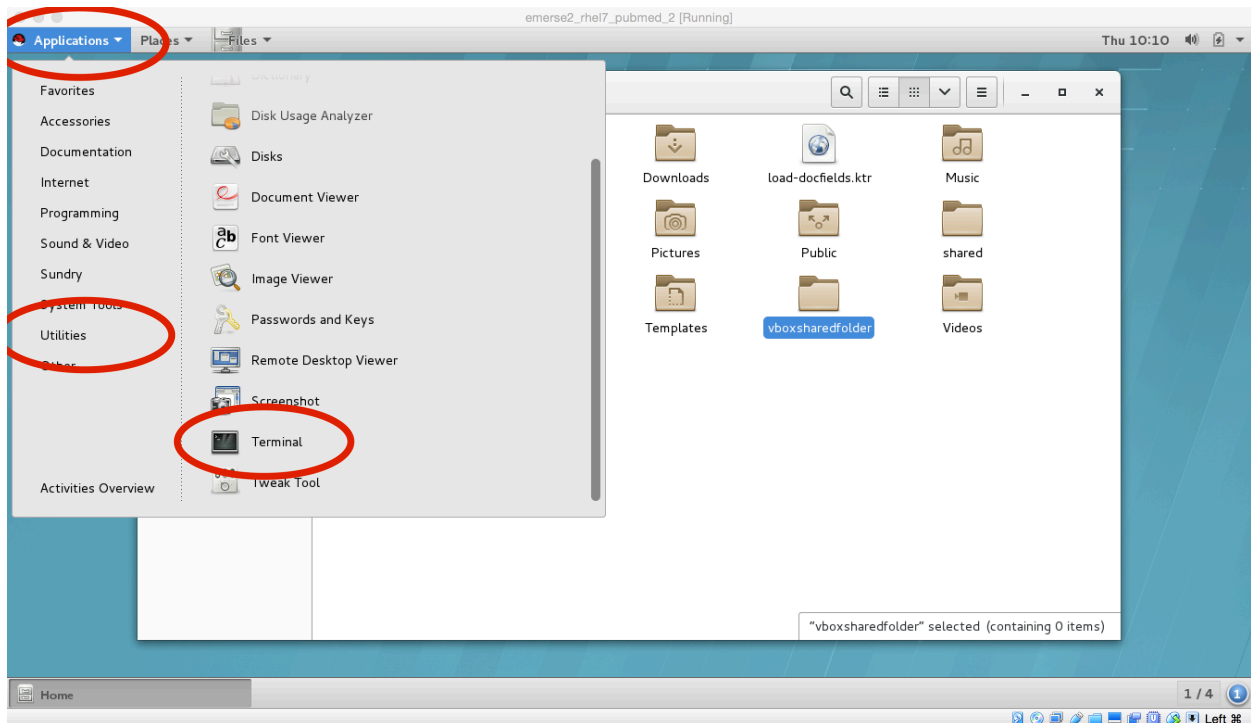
emerse2_rhel7_pubmed_2 [Running]

Applications Places Files

Thu 10:10

Favorites
Accessories
Documentation
Internet
Programming
Sound & Video
Sundry
System Tools
Utilities
Other

Activities Overview

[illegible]
Disk Usage Analyzer
Disks
Document Viewer
Font Viewer
Image Viewer
Passwords and Keys
Remote Desktop Viewer
Screenshot
Terminal
Tweak Tool

Downloads
load-docfields.ktr
Music
Pictures
Public
shared
Templates
vboxsharedfolder
Videos

"vboxsharedfolder" selected (containing 0 items)

Home

1 / 4

Left ⌘